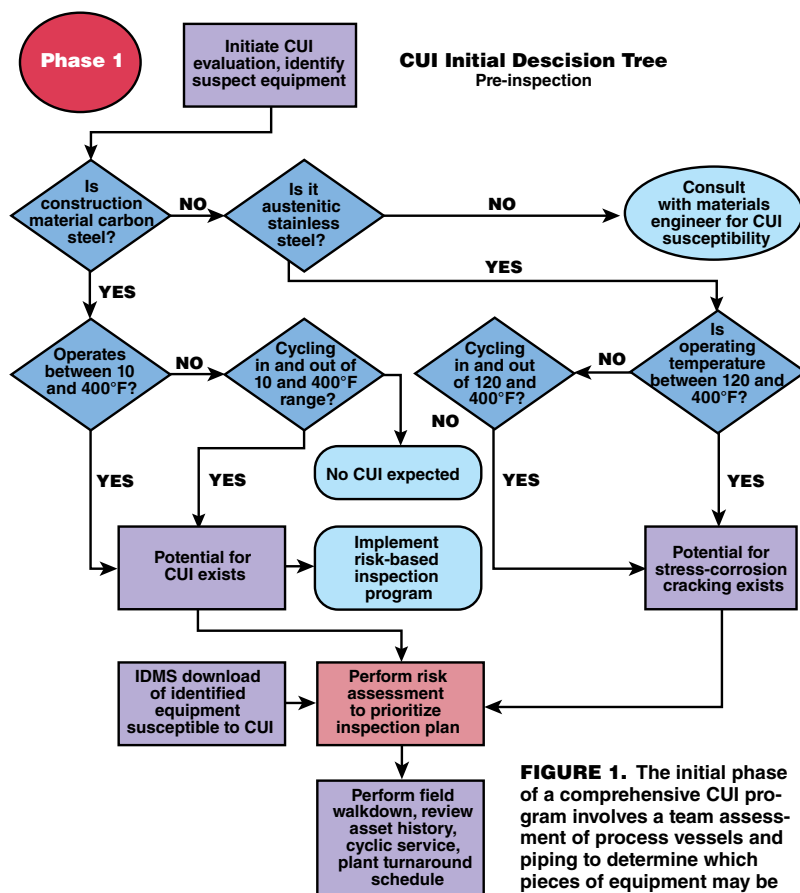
Phase 1

Initiate CUI evaluation, identify suspect equipment

CUI Initial Descision Tree
Pre-inspection

Is construction material carbon steel?

NO

Is it austenitic stainless steel?

NO

Consult with materials engineer for CUI susceptibility

YES

YES

Operates between 10 and 400°F?

NO

Cycling in and out of 10 and 400°F range?

Cycling in and out of 120 and 400°F?

NO

Is operating temperature between 120 and 400°F?

NO

No CUI expected

YES

YES

YES

YES

Potential for CUI exists

Implement risk-based inspection program

Potential for stress-corrosion cracking exists

IDMS download of identified equipment susceptible to CUI

Perform risk assessment to prioritize inspection plan

Perform field walkdown, review asset history, cyclic service, plant turnaround schedule

FIGURE 1. The initial phase of a comprehensive CUI program involves a team assessment of process vessels and piping to determine which pieces of equipment may be